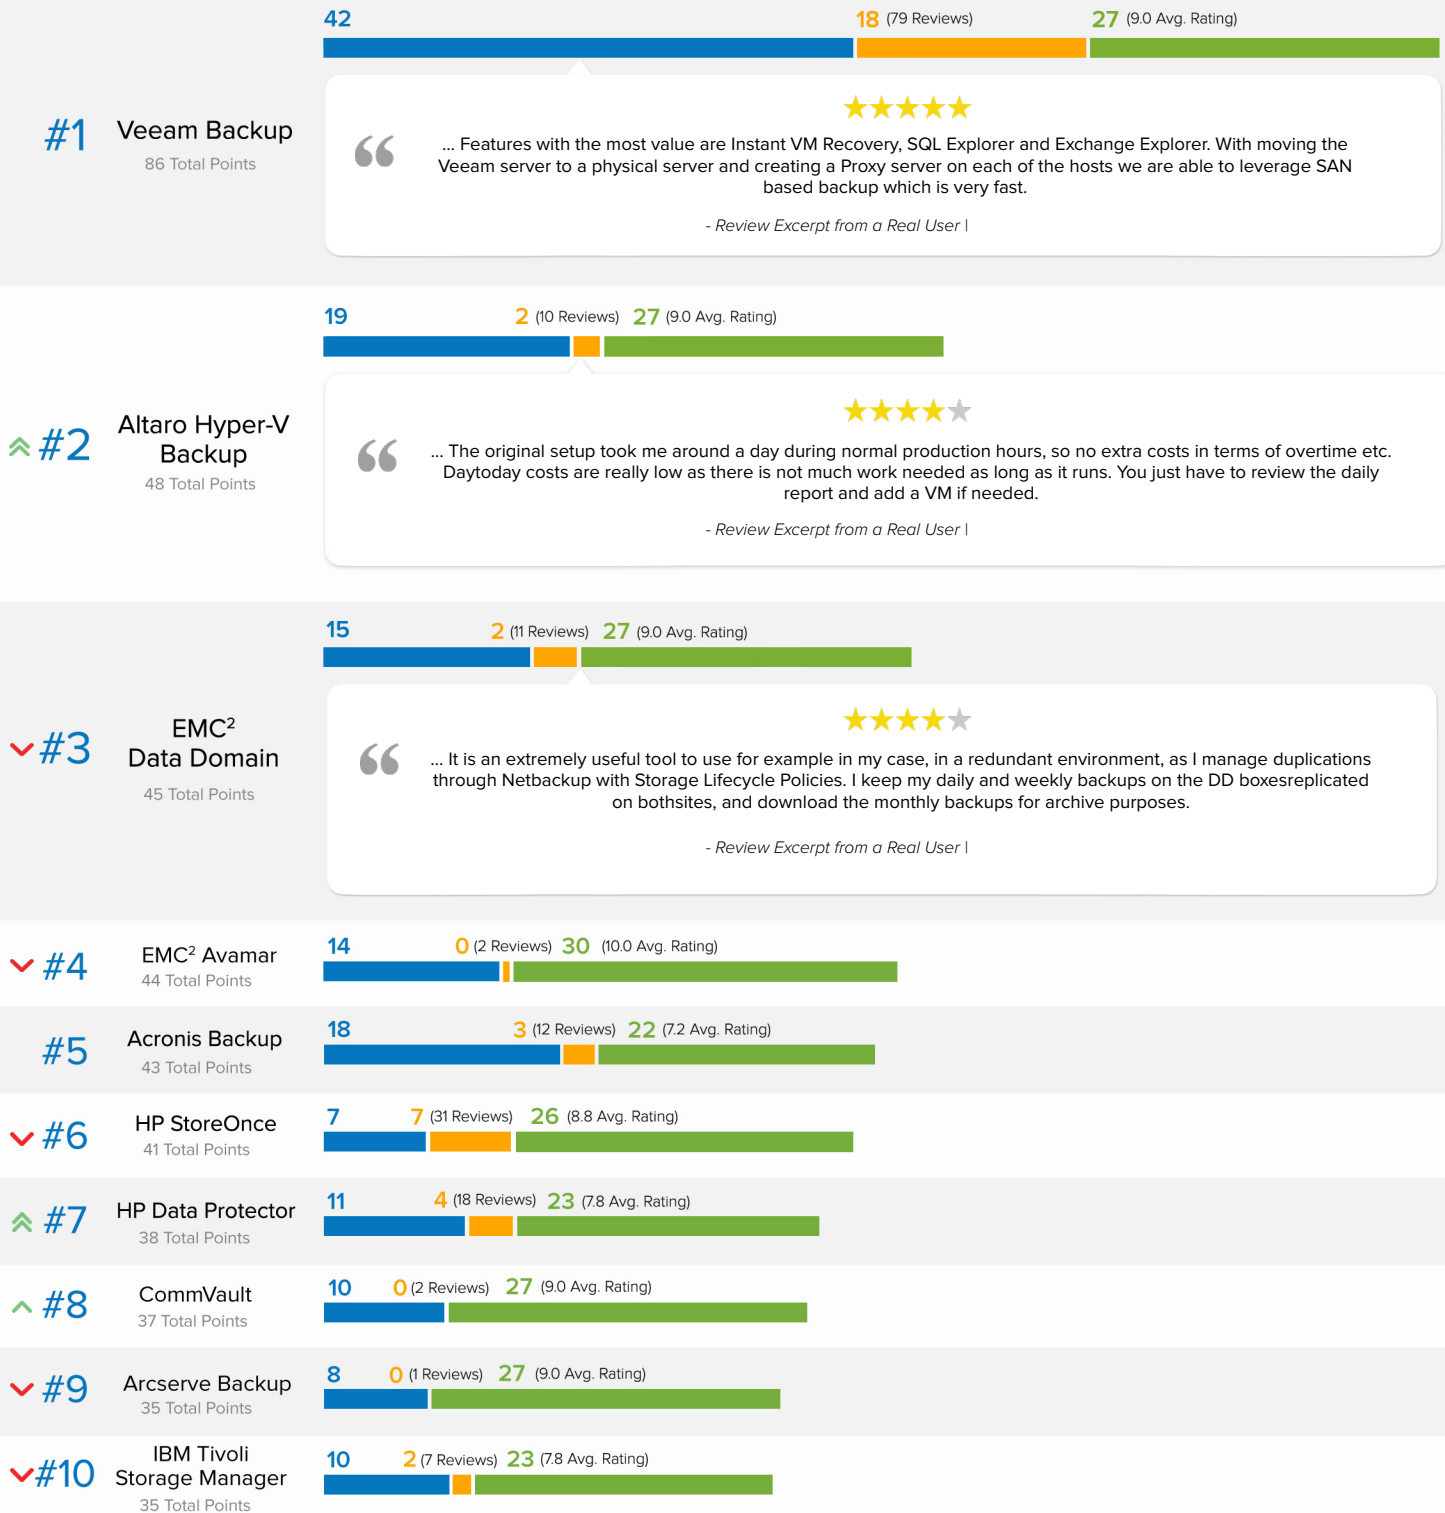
#1 Veeam Backup
86 Total Points

42 18 (79 Reviews) 27 (9.0 Avg. Rating)

... Features with the most value are Instant VM Recovery, SQL Explorer and Exchange Explorer. With moving the Veeam server to a physical server and creating a Proxy server on each of the hosts we are able to leverage SAN based backup which is very fast.

- Review Excerpt from a Real User |

#2 Altaro Hyper-V Backup
48 Total Points

19 2 (10 Reviews) 27 (9.0 Avg. Rating)

... The original setup took me around a day during normal production hours, so no extra costs in terms of overtime etc. Daytoday costs are really low as there is not much work needed as long as it runs. You just have to review the daily report and add a VM if needed.

- Review Excerpt from a Real User |

#3 EMC² Data Domain
45 Total Points

15 2 (11 Reviews) 27 (9.0 Avg. Rating)

... It is an extremely useful tool to use for example in my case, in a redundant environment, as I manage duplications through Netbackup with Storage Lifecycle Policies. I keep my daily and weekly backups on the DD boxesreplicated on bothsites, and download the monthly backups for archive purposes.

- Review Excerpt from a Real User |

#4 EMC² Avamar
44 Total Points
14 0 (2 Reviews) 30 (10.0 Avg. Rating)

#5 Acronis Backup
43 Total Points
18 3 (12 Reviews) 22 (7.2 Avg. Rating)

#6 HP StoreOnce
41 Total Points
7 7 (31 Reviews) 26 (8.8 Avg. Rating)

#7 HP Data Protector
38 Total Points
11 4 (18 Reviews) 23 (7.8 Avg. Rating)

#8 CommVault
37 Total Points
10 0 (2 Reviews) 27 (9.0 Avg. Rating)

#9 Arcserve Backup
35 Total Points
8 0 (1 Reviews) 27 (9.0 Avg. Rating)

#10 IBM Tivoli Storage Manager
35 Total Points
10 2 (7 Reviews) 23 (7.8 Avg. Rating)